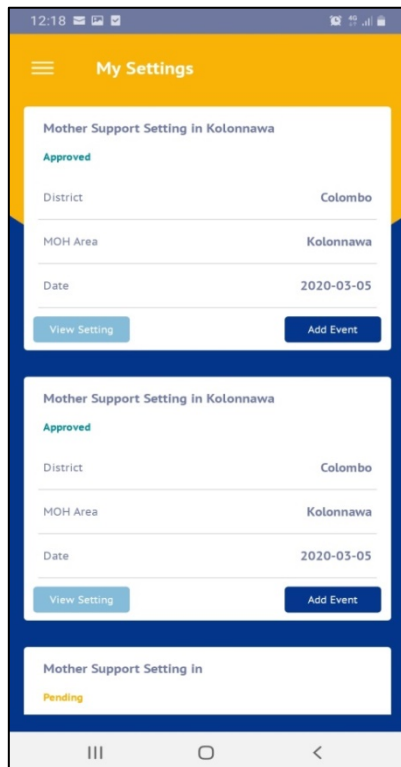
12:18

My Settings

Mother Support Setting in Kolonnawa
Approved

| District | Colombo |
|---|---|
| MOH Area | Kolonnawa |
| Date | 2020-03-05 |

View Setting
Add Event

Mother Support Setting in Kolonnawa
Approved

| District | Colombo |
|---|---|
| MOH Area | Kolonnawa |
| Date | 2020-03-05 |

View Setting
Add Event

Mother Support Setting in
Pending